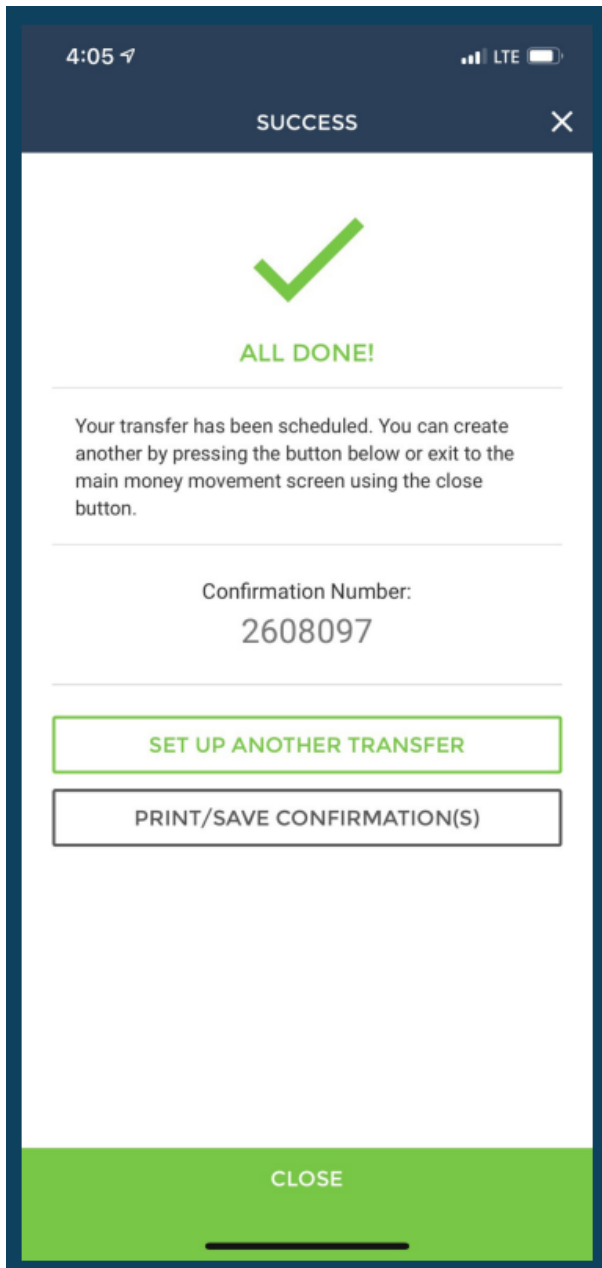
4:05 LTE

SUCCESS ✕

ALL DONE!

Your transfer has been scheduled. You can create another by pressing the button below or exit to the main money movement screen using the close button.

Confirmation Number:
2608097

SET UP ANOTHER TRANSFER

PRINT/SAVE CONFIRMATION(S)

CLOSE